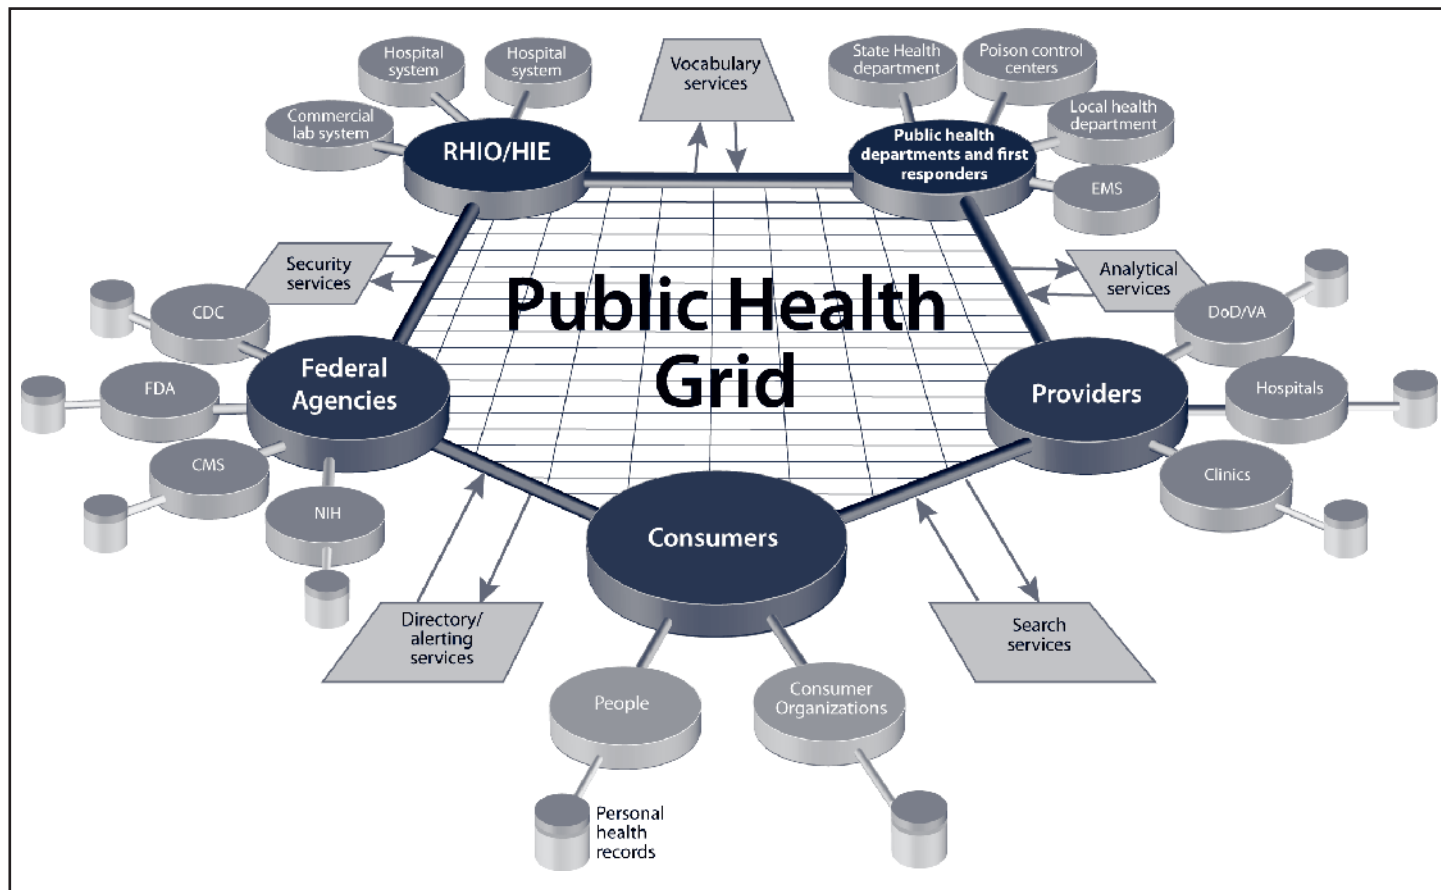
Hospital system

Hospital system

Commercial lab system

RHIO/HIE

Vocabulary services

State Health department

Poison control centers

Local health department

Public health departments and first responders

EMS

Security services

Public Health Grid

Analytical services

DoD/VA

CDC

Federal Agencies

FDA

CMS

NIH

Providers

Hospitals

Clinics

Consumers

Directory/ alerting services

Search services

People

Consumer Organizations

Personal health records